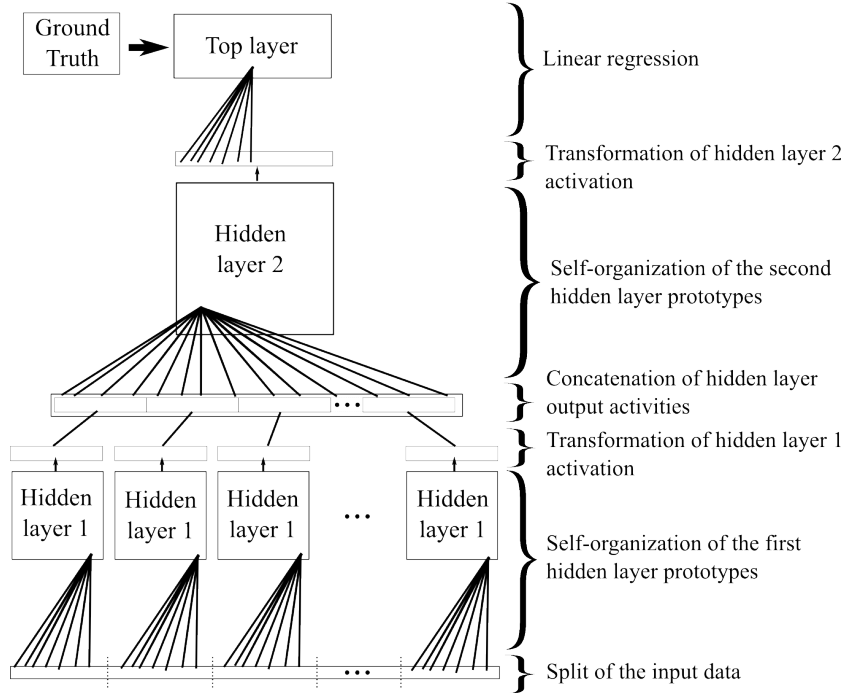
Ground Truth

Top layer

Linear regression

Transformation of hidden layer 2 activation

Hidden layer 2

Self-organization of the second hidden layer prototypes

Concatenation of hidden layer output activities

Transformation of hidden layer 1 activation

Hidden layer 1

Hidden layer 1

Hidden layer 1

Hidden layer 1

Self-organization of the first hidden layer prototypes

Split of the input data